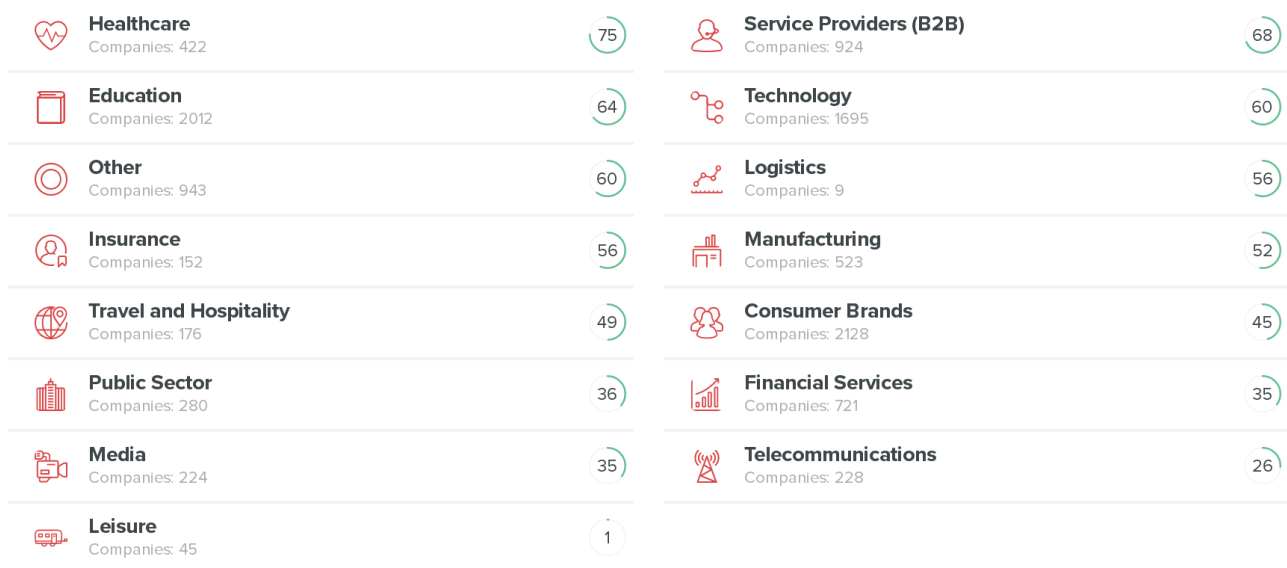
Healthcare
Companies: 422
75

Education
Companies: 2012
64

Other
Companies: 943
60

Insurance
Companies: 152
56

Travel and Hospitality
Companies: 176
49

Public Sector
Companies: 280
36

Media
Companies: 224
35

Leisure
Companies: 45
1

Service Providers (B2B)
Companies: 924
68

Technology
Companies: 1695
60

Logistics
Companies: 9
56

Manufacturing
Companies: 523
52

Consumer Brands
Companies: 2128
45

Financial Services
Companies: 721
35

Telecommunications
Companies: 228
26